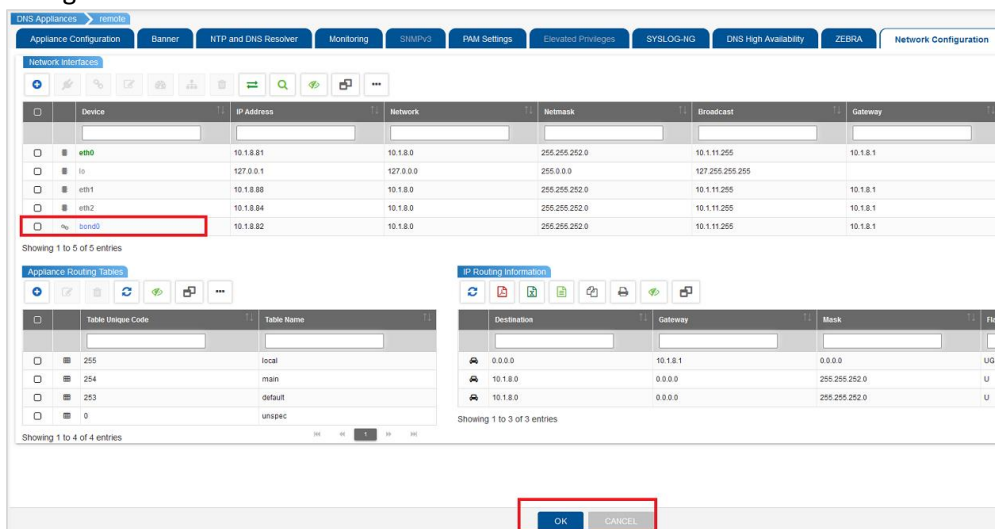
DNS Appliances > remote

Appliance Configuration | Banner | NTP and DNS Resolver | Monitoring | SNMPv3 | PAM Settings | Elevated Privileges | SYSLOG-NG | DNS High Availability | ZEBRA | Network Configuration

Network Interfaces

| | | Device | IP Address | Network | Netmask | Broadcast | Gateway |
|---|---|---|---|---|---|---|---|
| | | eth0 | 10.1.8.81 | 10.1.8.0 | 255.255.252.0 | 10.1.11.255 | 10.1.8.1 |
| | | lo | 127.0.0.1 | 127.0.0.0 | 255.0.0.0 | 127.255.255.255 | |
| | | eth1 | 10.1.8.88 | 10.1.8.0 | 255.255.252.0 | 10.1.11.255 | 10.1.8.1 |
| | | eth2 | 10.1.8.84 | 10.1.8.0 | 255.255.252.0 | 10.1.11.255 | 10.1.8.1 |
| | | bond0 | 10.1.8.82 | 10.1.8.0 | 255.255.252.0 | 10.1.11.255 | 10.1.8.1 |

Showing 1 to 5 of 5 entries

Appliance Routing Tables

| | | Table Unique Code | Table Name |
|---|---|---|---|
| | | 255 | local |
| | | 254 | main |
| | | 253 | default |
| | | 0 | unspec |

Showing 1 to 4 of 4 entries

1

IP Routing Information

| | Destination | Gateway | Mask | Fl |
|---|---|---|---|---|
| | 0.0.0.0 | 10.1.8.1 | 0.0.0.0 | UG |
| | 10.1.8.0 | 0.0.0.0 | 255.255.252.0 | U |
| | 10.1.8.0 | 0.0.0.0 | 255.255.252.0 | U |

Showing 1 to 3 of 3 entries

OK | CANCEL